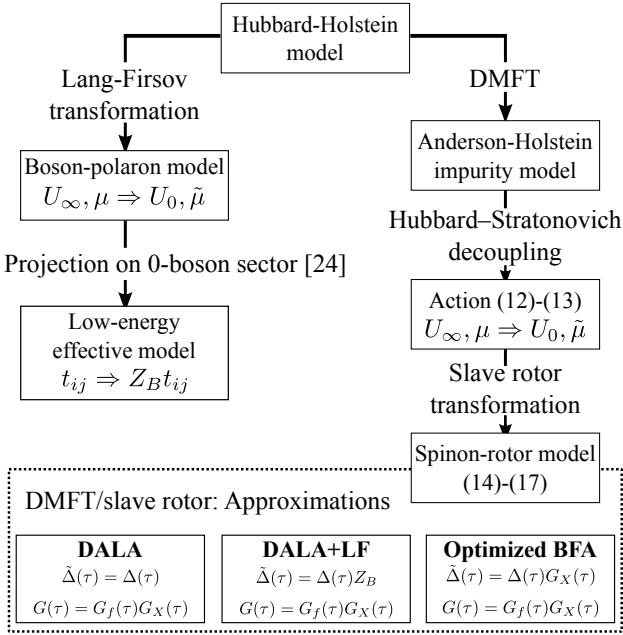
Hubbard-Holstein model

Lang-Firsov transformation

DMFT

Boson-polaron model
$U_\infty, \mu \Rightarrow U_0, \tilde{\mu}$

Anderson-Holstein impurity model

Hubbard–Stratonovich decoupling

Projection on 0-boson sector [24]

Low-energy effective model
$t_{ij} \Rightarrow Z_B t_{ij}$

Action (12)-(13)
$U_\infty, \mu \Rightarrow U_0, \tilde{\mu}$

Slave rotor transformation

Spinon-rotor model (14)-(17)

DMFT/slave rotor: Approximations

| DALA | DALA+LF | Optimized BFA |
|---|---|---|
| $\tilde{\Delta}(\tau) = \Delta(\tau)$ | $\tilde{\Delta}(\tau) = \Delta(\tau) Z_B$ | $\tilde{\Delta}(\tau) = \Delta(\tau) G_X(\tau)$ |
| $G(\tau) = G_f(\tau) G_X(\tau)$ | $G(\tau) = G_f(\tau) G_X(\tau)$ | $G(\tau) = G_f(\tau) G_X(\tau)$ |